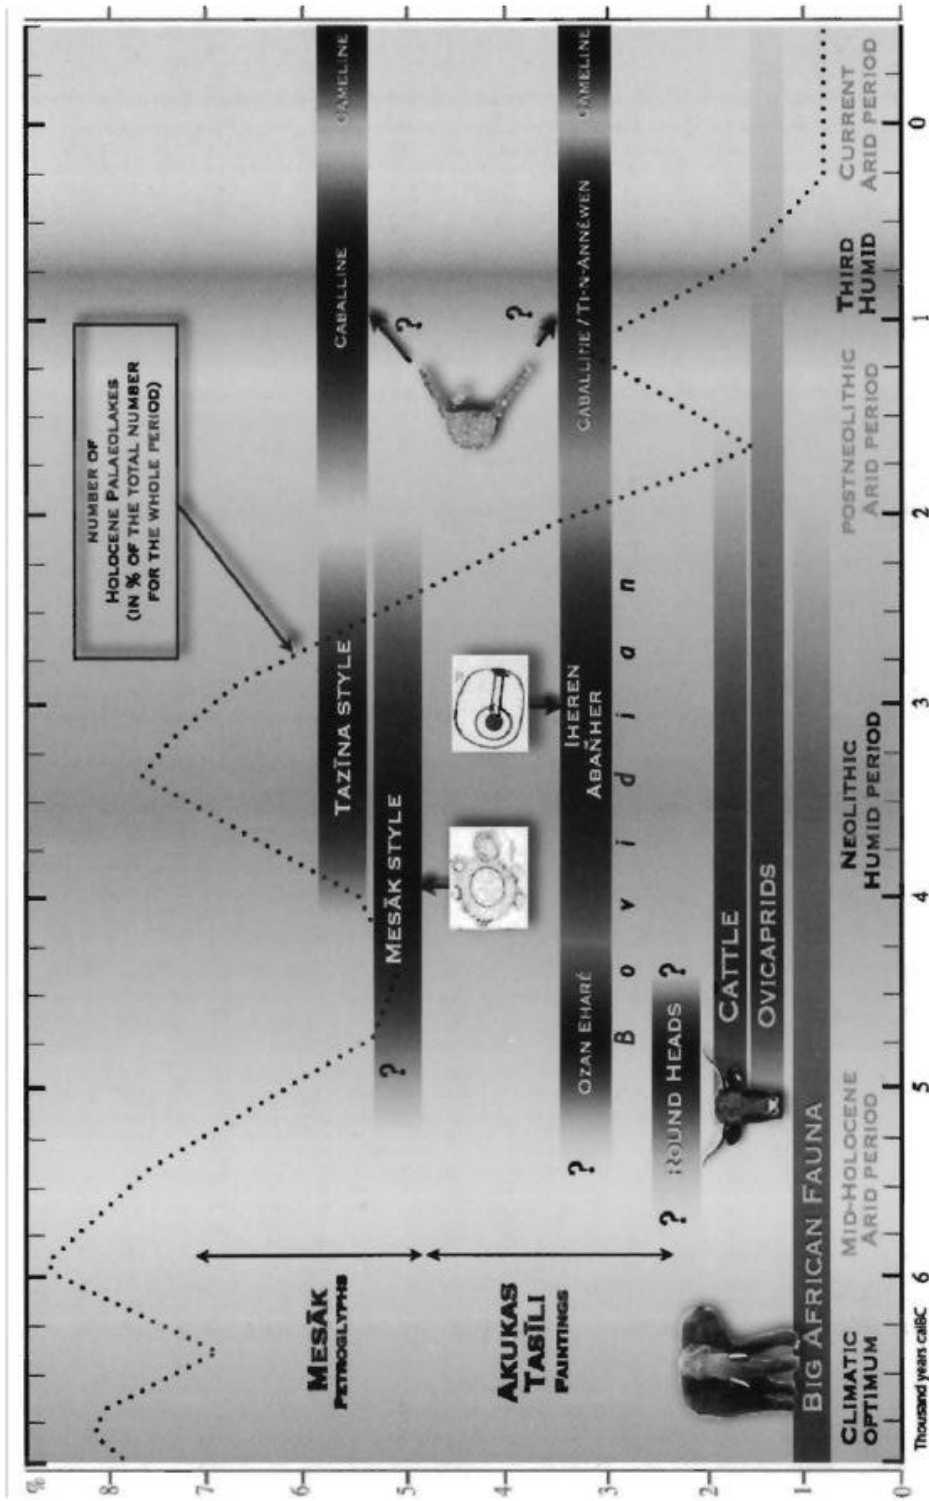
%
8
7
6
5
4
3
2
1
0

Mesāk Petroglyphs

Akukas Tasīli Paintings

Number of Holocene Palaeolakes (in % of the total number for the whole period)

Tazīna Style

Caballine

Cameline

Mesāk Style

?

?

?

Iheren Abaṅher

Caballine / Ti-n-Annewen

Cameline

Ozan Eharé

?

B o v i d i a n

Round Heads

?

?

Cattle

Ovicaprids

Big African Fauna

Climatic Optimum

Mid-Holocene Arid Period

Neolithic Humid Period

Postneolithic Arid Period

Third Humid

Current Arid Period

Thousand years calBC
6
5
4
3
2
1
0